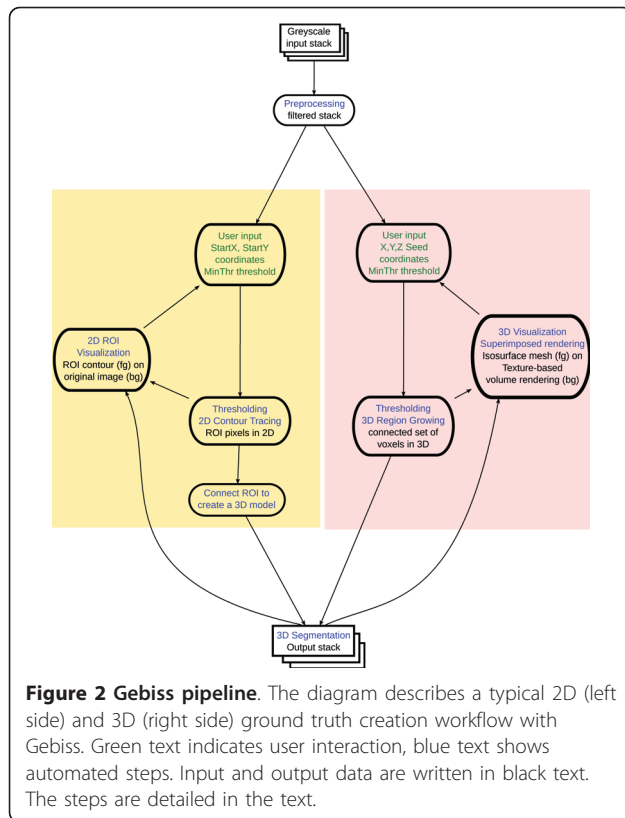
Greyscale input stack

Preprocessing
filtered stack

User input
StartX, StartY coordinates
MinThr threshold

2D ROI Visualization
ROI contour (fg) on original image (bg)

Thresholding
2D Contour Tracing
ROI pixels in 2D

Connect ROI to create a 3D model

User input
X,Y,Z Seed coordinates
MinThr threshold

3D Visualization
Superimposed rendering
Isosurface mesh (fg) on Texture-based volume rendering (bg)

Thresholding
3D Region Growing
connected set of voxels in 3D

3D Segmentation
Output stack

**Figure 2 Gebiss pipeline**. The diagram describes a typical 2D (left side) and 3D (right side) ground truth creation workflow with Gebiss. Green text indicates user interaction, blue text shows automated steps. Input and output data are written in black text. The steps are detailed in the text.